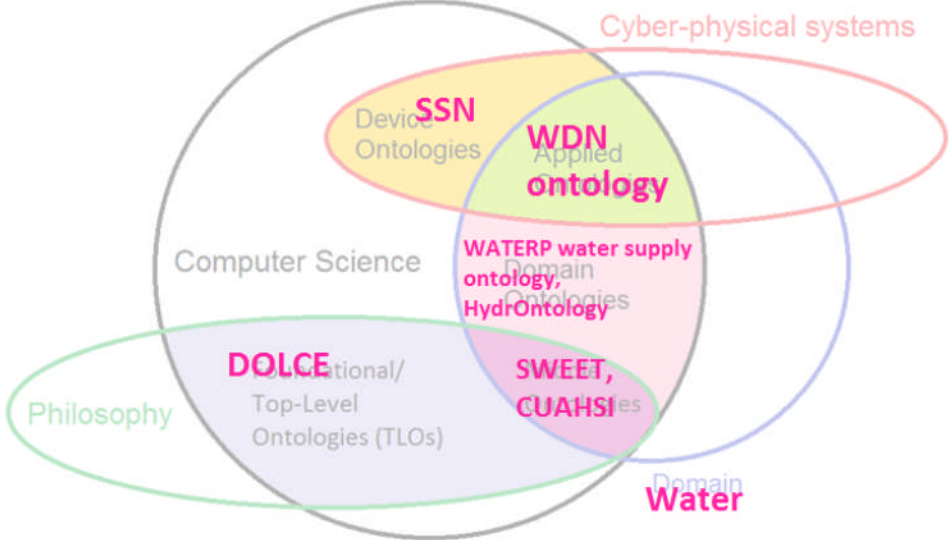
Cyber-physical systems

Device Ontologies

SSN

WDN ontology

Applied

Computer Science

WATERP water supply ontology, HydrOntology

Domain Ontologies

DOLCE

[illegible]ational/ Top-Level Ontologies (TLOs)

SWEET, CUAHSI

Philosophy

Domain

Water